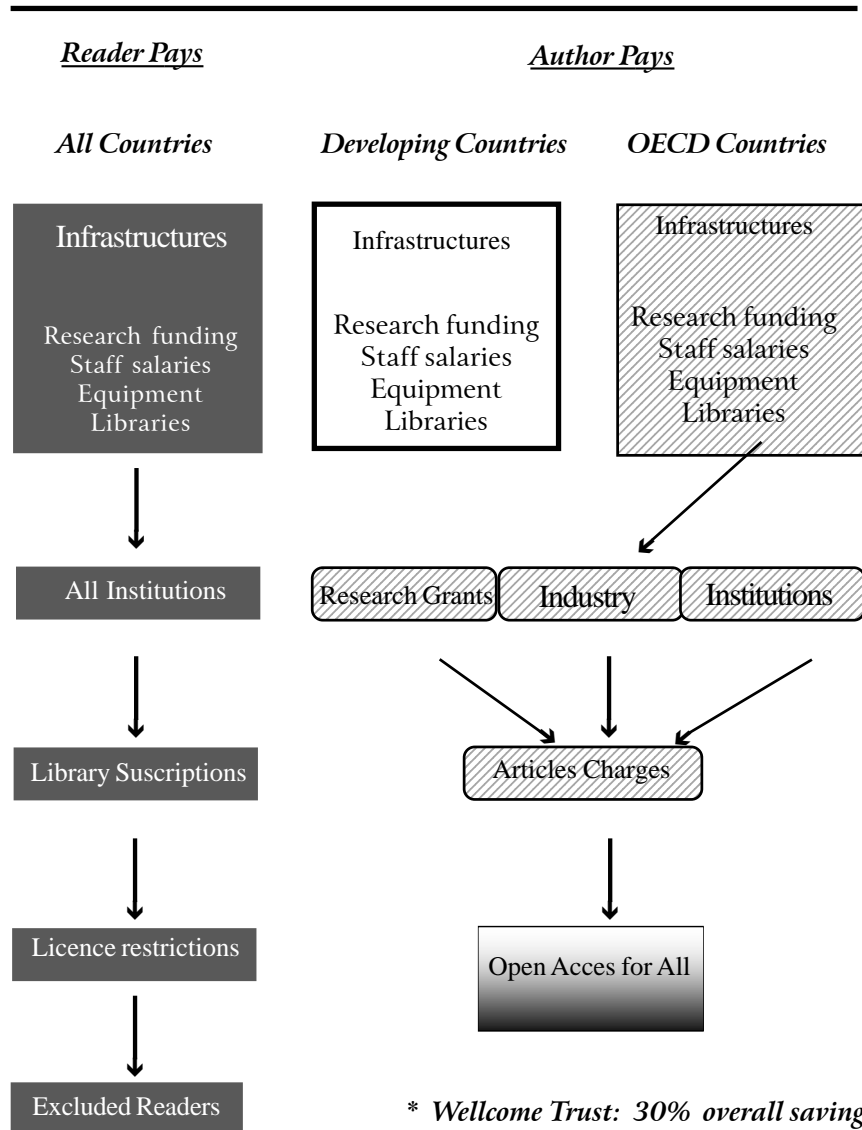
Reader Pays

Author Pays

All Countries

Developing Countries

OECD Countries

Infrastructures

Research funding
Staff salaries
Equipment
Libraries

Infrastructures

Research funding
Staff salaries
Equipment
Libraries

Infrastructures

Research funding
Staff salaries
Equipment
Libraries

All Institutions

Research Grants

Industry

Institutions

Library Suscriptions

Articles Charges

Licence restrictions

Open Acces for All

Excluded Readers

* Wellcome Trust: 30% overall saving